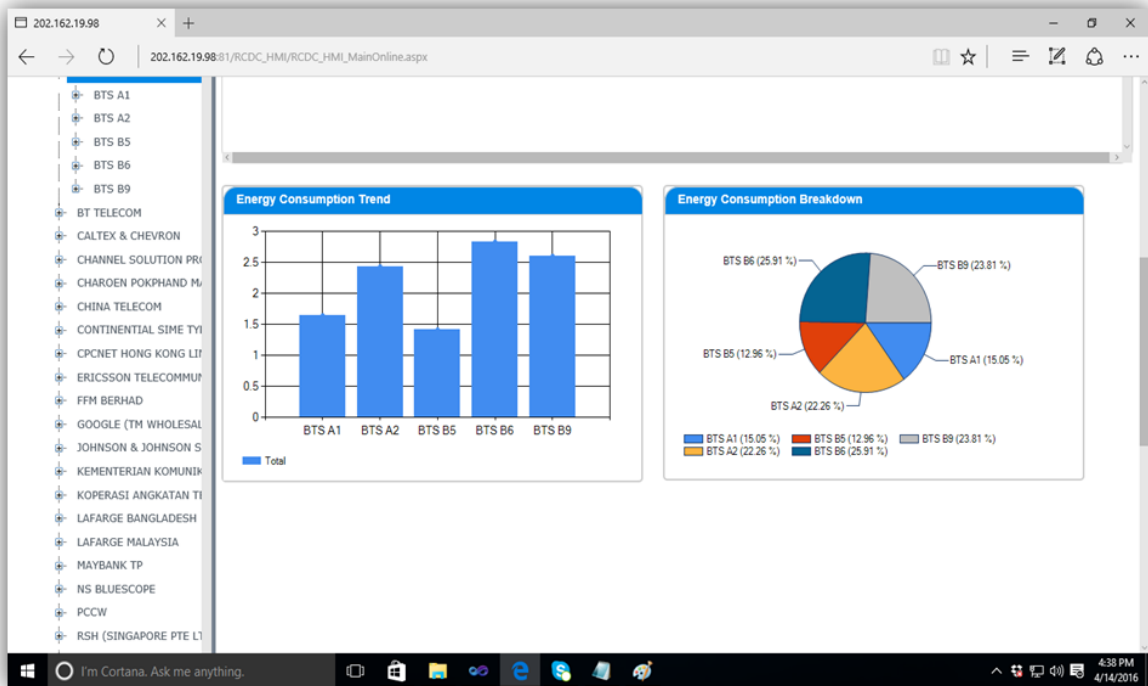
202.162.19.98

202.162.19.98:81/RCDC_HMI/RCDC_HMI_MainOnline.aspx

BTS A1
BTS A2
BTS B5
BTS B6
BTS B9
BT TELECOM
CALTEX & CHEVRON
CHANNEL SOLUTION PR
CHAROEN POKPHAND M
CHINA TELECOM
CONTINENTIAL SIME TY
CPCNET HONG KONG LI
ERICSSON TELECOMMU
FFM BERHAD
GOOGLE (TM WHOLESAL
JOHNSON & JOHNSON S
KEMENTERIAN KOMUNIK
KOPERASI ANGKATAN T
LAFARGE BANGLADESH
LAFARGE MALAYSIA
MAYBANK TP
NS BLUESCOPE
PCCW
RSH (SINGAPORE PTE L

Energy Consumption Trend

3
2.5
2
1.5
1
0.5
0
BTS A1 BTS A2 BTS B5 BTS B6 BTS B9
Total

Energy Consumption Breakdown

BTS B6 (25.91 %)
BTS B9 (23.81 %)
BTS B5 (12.96 %)
BTS A1 (15.05 %)
BTS A2 (22.26 %)

BTS A1 (15.05 %) BTS B5 (12.96 %) BTS B9 (23.81 %)
BTS A2 (22.26 %) BTS B6 (25.91 %)

I'm Cortana. Ask me anything.

4:38 PM
4/14/2016